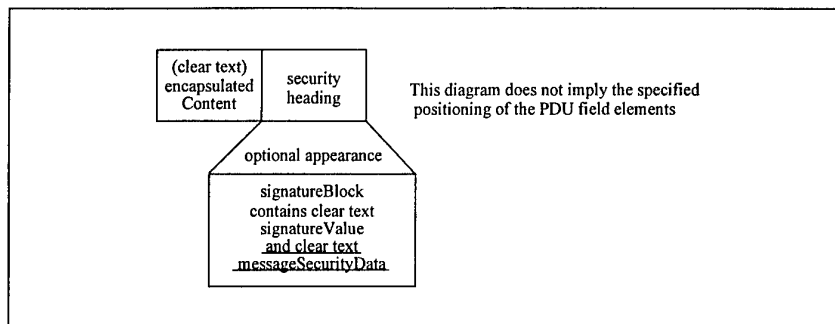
(clear text) encapsulated Content

security heading

This diagram does not imply the specified positioning of the PDU field elements

optional appearance

signatureBlock contains clear text signatureValue and clear text messageSecurityData